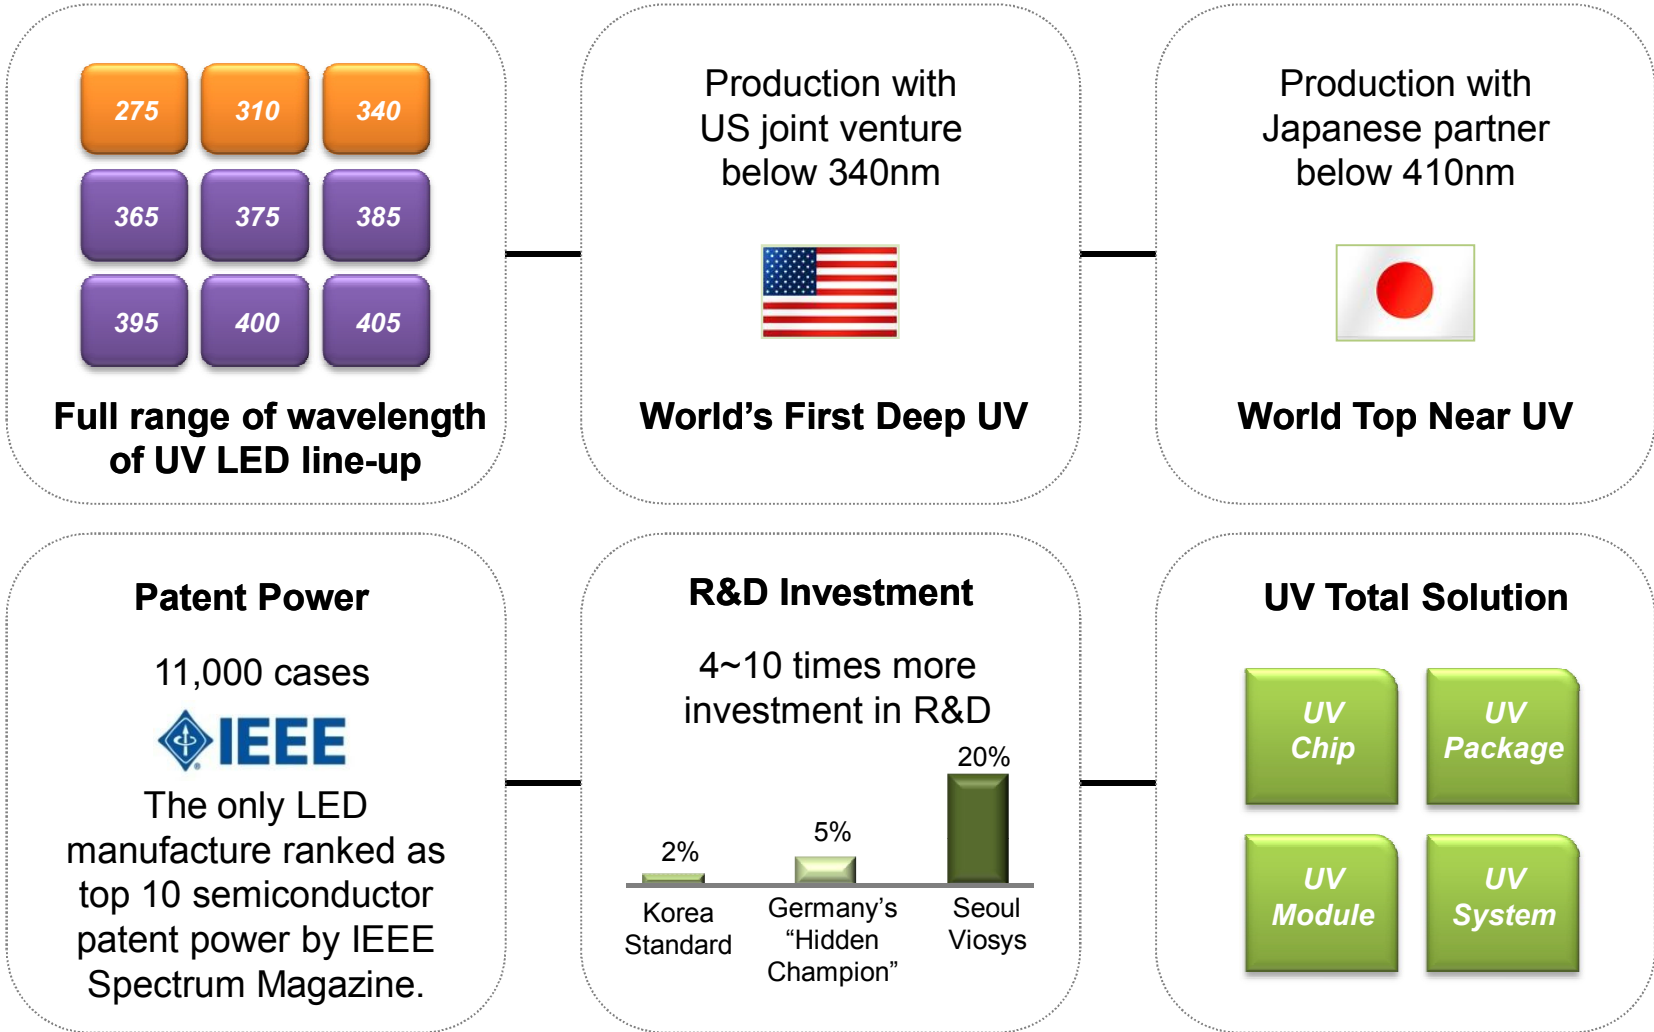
275 310 340
365 375 385
395 400 405

Full range of wavelength of UV LED line-up

Production with US joint venture below 340nm

World's First Deep UV

Production with Japanese partner below 410nm

World Top Near UV

Patent Power

11,000 cases

IEEE

The only LED manufacture ranked as top 10 semiconductor patent power by IEEE Spectrum Magazine.

R&D Investment

4~10 times more investment in R&D

2%
Korea Standard

5%
Germany's "Hidden Champion"

20%
Seoul Viosys

UV Total Solution

UV Chip

UV Package

UV Module

UV System